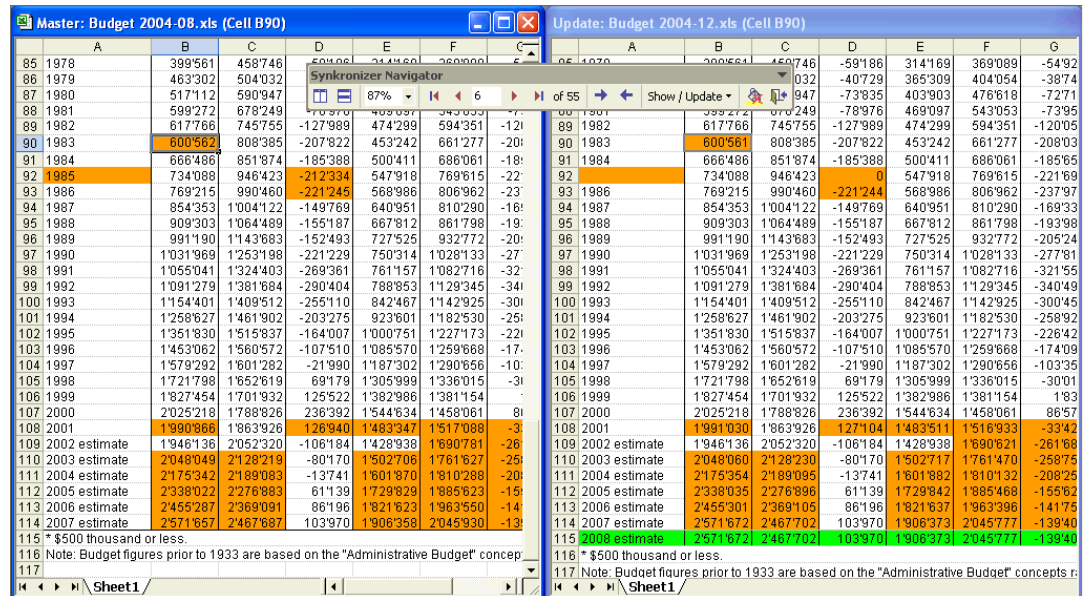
Master: Budget 2004-08.xls (Cell B90)

| | A | B | C | D | E | F | G |
|---|---|---|---|---|---|---|---|
| 85 | 1978 | 399'561 | 458'746 | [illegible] | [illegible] | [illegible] | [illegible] |
| 86 | 1979 | 463'302 | 504'032 | | | | |
| 87 | 1980 | 517'112 | 590'947 | | | | |
| 88 | 1981 | 599'272 | 678'249 | | | | |
| 89 | 1982 | 617'766 | 745'755 | -127'989 | 474'299 | 594'351 | -12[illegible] |
| 90 | 1983 | 600'562 | 808'385 | -207'822 | 453'242 | 661'277 | -20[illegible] |
| 91 | 1984 | 666'486 | 851'874 | -185'388 | 500'411 | 686'061 | -18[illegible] |
| 92 | 1985 | 734'088 | 946'423 | -212'334 | 547'918 | 769'615 | -22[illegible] |
| 93 | 1986 | 769'215 | 990'460 | -221'245 | 568'986 | 806'962 | -23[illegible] |
| 94 | 1987 | 854'353 | 1'004'122 | -149'769 | 640'951 | 810'290 | -16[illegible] |
| 95 | 1988 | 909'303 | 1'064'489 | -155'187 | 667'812 | 861'798 | -19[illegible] |
| 96 | 1989 | 991'190 | 1'143'683 | -152'493 | 727'525 | 932'772 | -20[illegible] |
| 97 | 1990 | 1'031'969 | 1'253'198 | -221'229 | 750'314 | 1'028'133 | -27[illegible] |
| 98 | 1991 | 1'055'041 | 1'324'403 | -269'361 | 761'157 | 1'082'716 | -32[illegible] |
| 99 | 1992 | 1'091'279 | 1'381'684 | -290'404 | 788'853 | 1'129'345 | -34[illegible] |
| 100 | 1993 | 1'154'401 | 1'409'512 | -255'110 | 842'467 | 1'142'925 | -30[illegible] |
| 101 | 1994 | 1'258'627 | 1'461'902 | -203'275 | 923'601 | 1'182'530 | -25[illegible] |
| 102 | 1995 | 1'351'830 | 1'515'837 | -164'007 | 1'000'751 | 1'227'173 | -22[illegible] |
| 103 | 1996 | 1'453'062 | 1'560'572 | -107'510 | 1'085'570 | 1'259'668 | -17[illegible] |
| 104 | 1997 | 1'579'292 | 1'601'282 | -21'990 | 1'187'302 | 1'290'656 | -10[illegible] |
| 105 | 1998 | 1'721'798 | 1'652'619 | 69'179 | 1'305'999 | 1'336'015 | -3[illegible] |
| 106 | 1999 | 1'827'454 | 1'701'932 | 125'522 | 1'382'986 | 1'381'154 | |
| 107 | 2000 | 2'025'218 | 1'788'826 | 236'392 | 1'544'634 | 1'458'061 | 8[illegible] |
| 108 | 2001 | 1'990'866 | 1'863'926 | 126'940 | 1'483'347 | 1'517'088 | -3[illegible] |
| 109 | 2002 estimate | 1'946'136 | 2'052'320 | -106'184 | 1'428'938 | 1'690'781 | -26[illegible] |
| 110 | 2003 estimate | 2'048'049 | 2'128'219 | -80'170 | 1'502'706 | 1'761'627 | -25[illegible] |
| 111 | 2004 estimate | 2'175'342 | 2'189'083 | -13'741 | 1'601'870 | 1'810'288 | -20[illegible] |
| 112 | 2005 estimate | 2'338'022 | 2'276'883 | 61'139 | 1'729'829 | 1'885'623 | -15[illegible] |
| 113 | 2006 estimate | 2'455'287 | 2'369'091 | 86'196 | 1'821'623 | 1'963'550 | -14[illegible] |
| 114 | 2007 estimate | 2'571'657 | 2'467'687 | 103'970 | 1'906'358 | 2'045'930 | -13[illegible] |
| 115 | * $500 thousand or less. | | | | | | |
| 116 | Note: Budget figures prior to 1933 are based on the "Administrative Budget" concep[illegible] | | | | | | |
| 117 | | | | | | | |

Sheet1

Synkronizer Navigator
87% 6 of 55 Show / Update

Update: Budget 2004-12.xls (Cell B90)

| | A | B | C | D | E | F | G |
|---|---|---|---|---|---|---|---|
| 85 | 1978 | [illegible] | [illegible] | -59'186 | 314'169 | 369'089 | -54'92 |
| 86 | 1979 | | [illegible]032 | -40'729 | 365'309 | 404'054 | -38'74 |
| 87 | 1980 | | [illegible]947 | -73'835 | 403'903 | 476'618 | -72'71 |
| 88 | 1981 | | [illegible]249 | -78'976 | 469'097 | 543'053 | -73'95 |
| 89 | 1982 | 617'766 | 745'755 | -127'989 | 474'299 | 594'351 | -120'05 |
| 90 | 1983 | 600'561 | 808'385 | -207'822 | 453'242 | 661'277 | -208'03 |
| 91 | 1984 | 666'486 | 851'874 | -185'388 | 500'411 | 686'061 | -185'65 |
| 92 | | 734'088 | 946'423 | 0 | 547'918 | 769'615 | -221'69 |
| 93 | 1986 | 769'215 | 990'460 | -221'244 | 568'986 | 806'962 | -237'97 |
| 94 | 1987 | 854'353 | 1'004'122 | -149'769 | 640'951 | 810'290 | -169'33 |
| 95 | 1988 | 909'303 | 1'064'489 | -155'187 | 667'812 | 861'798 | -193'98 |
| 96 | 1989 | 991'190 | 1'143'683 | -152'493 | 727'525 | 932'772 | -205'24 |
| 97 | 1990 | 1'031'969 | 1'253'198 | -221'229 | 750'314 | 1'028'133 | -277'81 |
| 98 | 1991 | 1'055'041 | 1'324'403 | -269'361 | 761'157 | 1'082'716 | -321'55 |
| 99 | 1992 | 1'091'279 | 1'381'684 | -290'404 | 788'853 | 1'129'345 | -340'49 |
| 100 | 1993 | 1'154'401 | 1'409'512 | -255'110 | 842'467 | 1'142'925 | -300'45 |
| 101 | 1994 | 1'258'627 | 1'461'902 | -203'275 | 923'601 | 1'182'530 | -258'92 |
| 102 | 1995 | 1'351'830 | 1'515'837 | -164'007 | 1'000'751 | 1'227'173 | -226'42 |
| 103 | 1996 | 1'453'062 | 1'560'572 | -107'510 | 1'085'570 | 1'259'668 | -174'09 |
| 104 | 1997 | 1'579'292 | 1'601'282 | -21'990 | 1'187'302 | 1'290'656 | -103'35 |
| 105 | 1998 | 1'721'798 | 1'652'619 | 69'179 | 1'305'999 | 1'336'015 | -30'01 |
| 106 | 1999 | 1'827'454 | 1'701'932 | 125'522 | 1'382'986 | 1'381'154 | 1'83 |
| 107 | 2000 | 2'025'218 | 1'788'826 | 236'392 | 1'544'634 | 1'458'061 | 86'57 |
| 108 | 2001 | 1'991'030 | 1'863'926 | 127'104 | 1'483'511 | 1'516'933 | -33'42 |
| 109 | 2002 estimate | 1'946'136 | 2'052'320 | -106'184 | 1'428'938 | 1'690'621 | -261'68 |
| 110 | 2003 estimate | 2'048'060 | 2'128'230 | -80'170 | 1'502'717 | 1'761'470 | -258'75 |
| 111 | 2004 estimate | 2'175'354 | 2'189'095 | -13'741 | 1'601'882 | 1'810'132 | -208'25 |
| 112 | 2005 estimate | 2'338'035 | 2'276'896 | 61'139 | 1'729'842 | 1'885'468 | -155'62 |
| 113 | 2006 estimate | 2'455'301 | 2'369'105 | 86'196 | 1'821'637 | 1'963'396 | -141'75 |
| 114 | 2007 estimate | 2'571'672 | 2'467'702 | 103'970 | 1'906'373 | 2'045'777 | -139'40 |
| 115 | 2008 estimate | 2'571'672 | 2'467'702 | 103'970 | 1'906'373 | 2'045'777 | -139'40 |
| 116 | * $500 thousand or less. | | | | | | |
| 117 | Note: Budget figures prior to 1933 are based on the "Administrative Budget" concepts r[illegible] | | | | | | |

Sheet1